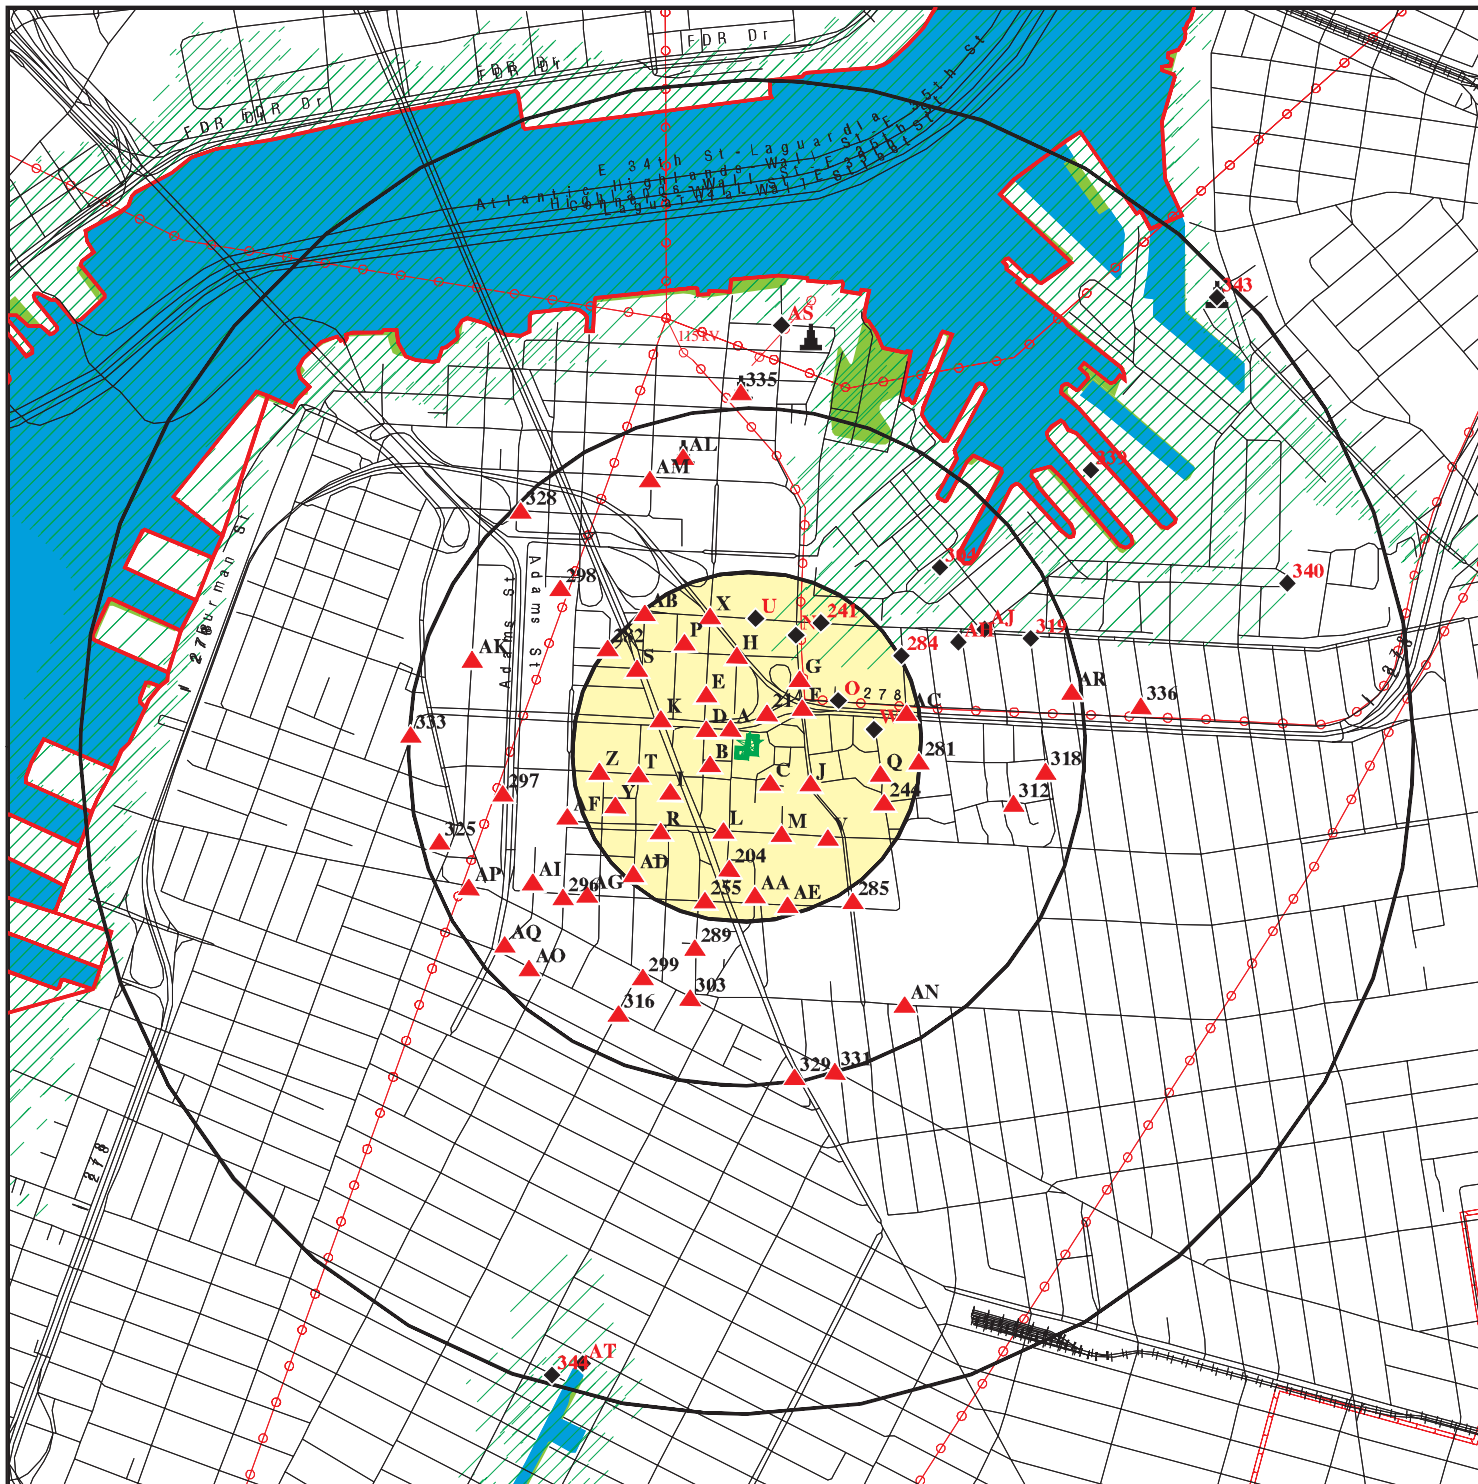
FDR Dr
FDR Dr
FDR DR Dr
E 34th St - Laguardia
Atlantic Highlands Wall St E 35th St
Highlands Wall St E 35th St
Laguardia Wall St E 35th St
E 35th St
145 kV
AS
335
AL
AM
328
298
Adams St
Adams St
Bourman St
I 278
I 278
AK
333
297
325
AP
AI
296
AG
AQ
AO
299
316
303
289
AN
329
331
AB
X
U
241
282
P
H
S
G
E
O
278
AC
K
D
A
21
F
W
Z
T
B
C
J
Q
281
Y
I
244
AF
R
L
M
V
AD
204
255
AA
AE
285
339
343
340
304
284
AH
AJ
319
AR
336
318
312
344
AT